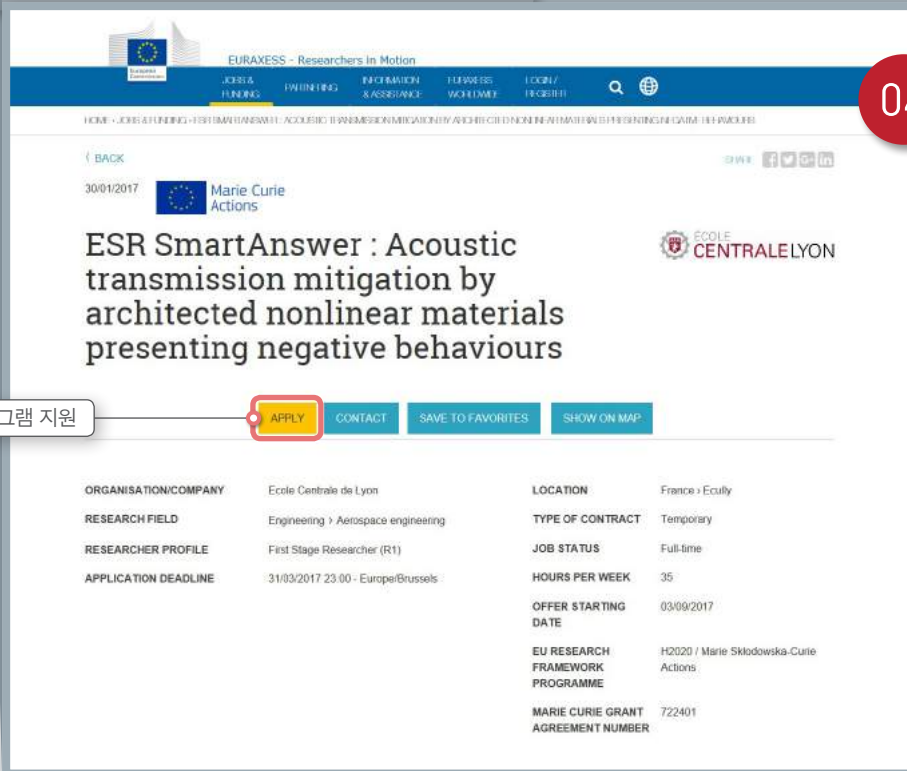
European Commission

EURAXESS - Researchers in Motion

JOBS & FUNDING | PARTNERING | INFORMATION & ASSISTANCE | EURAXESS WORLDWIDE | LOGIN / REGISTER

HOME › JOBS & FUNDING › ESR SMARTANSWER : ACOUSTIC TRANSMISSION MITIGATION BY ARCHITECTED NONLINEAR MATERIALS PRESENTING NEGATIVE BEHAVIOURS

04

‹ BACK

SHARE

30/01/2017

Marie Curie Actions

ESR SmartAnswer : Acoustic transmission mitigation by architected nonlinear materials presenting negative behaviours

ÉCOLE CENTRALELYON

그램 지원

APPLY | CONTACT | SAVE TO FAVORITES | SHOW ON MAP

| | |
|---|---|
| ORGANISATION/COMPANY | Ecole Centrale de Lyon |
| RESEARCH FIELD | Engineering › Aerospace engineering |
| RESEARCHER PROFILE | First Stage Researcher (R1) |
| APPLICATION DEADLINE | 31/03/2017 23:00 - Europe/Brussels |

| | |
|---|---|
| LOCATION | France › Ecully |
| TYPE OF CONTRACT | Temporary |
| JOB STATUS | Full-time |
| HOURS PER WEEK | 35 |
| OFFER STARTING DATE | 03/09/2017 |
| EU RESEARCH FRAMEWORK PROGRAMME | H2020 / Marie Skłodowska-Curie Actions |
| MARIE CURIE GRANT AGREEMENT NUMBER | 722401 |